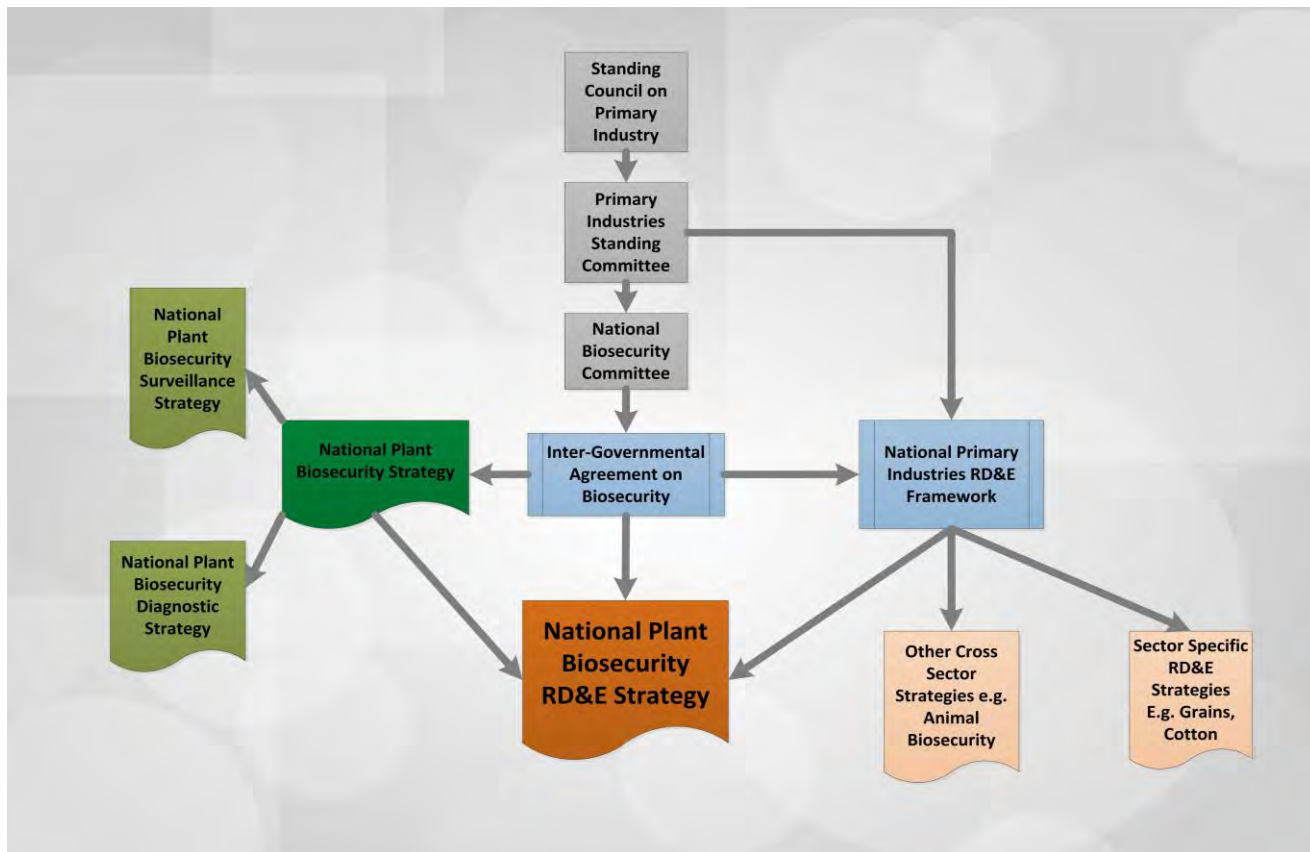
Standing Council on Primary Industry

Primary Industries Standing Committee

National Biosecurity Committee

National Plant Biosecurity Surveillance Strategy

National Plant Biosecurity Strategy

Inter-Governmental Agreement on Biosecurity

National Primary Industries RD&E Framework

National Plant Biosecurity Diagnostic Strategy

National Plant Biosecurity RD&E Strategy

Other Cross Sector Strategies e.g. Animal Biosecurity

Sector Specific RD&E Strategies E.g. Grains, Cotton